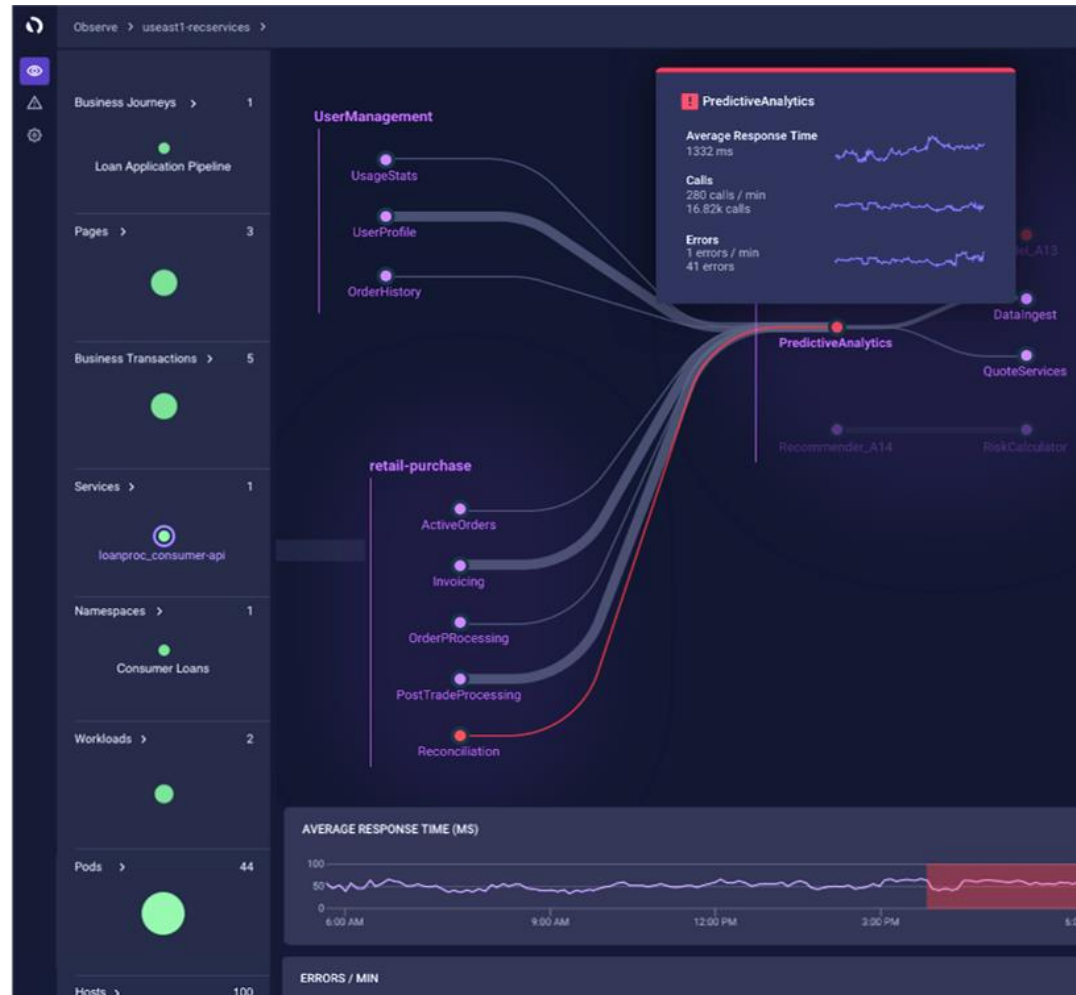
Observe > useast1-recservices >

Business Journeys > 1

Loan Application Pipeline

Pages > 3

Business Transactions > 5

Services > 1

loanproc_consumer-api

Namespaces > 1

Consumer Loans

Workloads > 2

Pods > 44

Hosts > 100

UserManagement

UsageStats

UserProfile

OrderHistory

PredictiveAnalytics

Average Response Time
1332 ms

Calls
280 calls / min
16.82k calls

Errors
1 errors / min
41 errors

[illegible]_A13

DataIngest

PredictiveAnalytics

QuoteServices

Recommender_A14

RiskCalculator

retail-purchase

ActiveOrders

Invoicing

OrderPRocessing

PostTradeProcessing

Reconciliation

AVERAGE RESPONSE TIME (MS)

100
50
0

6:00 AM
9:00 AM
12:00 PM
3:00 PM
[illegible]

ERRORS / MIN